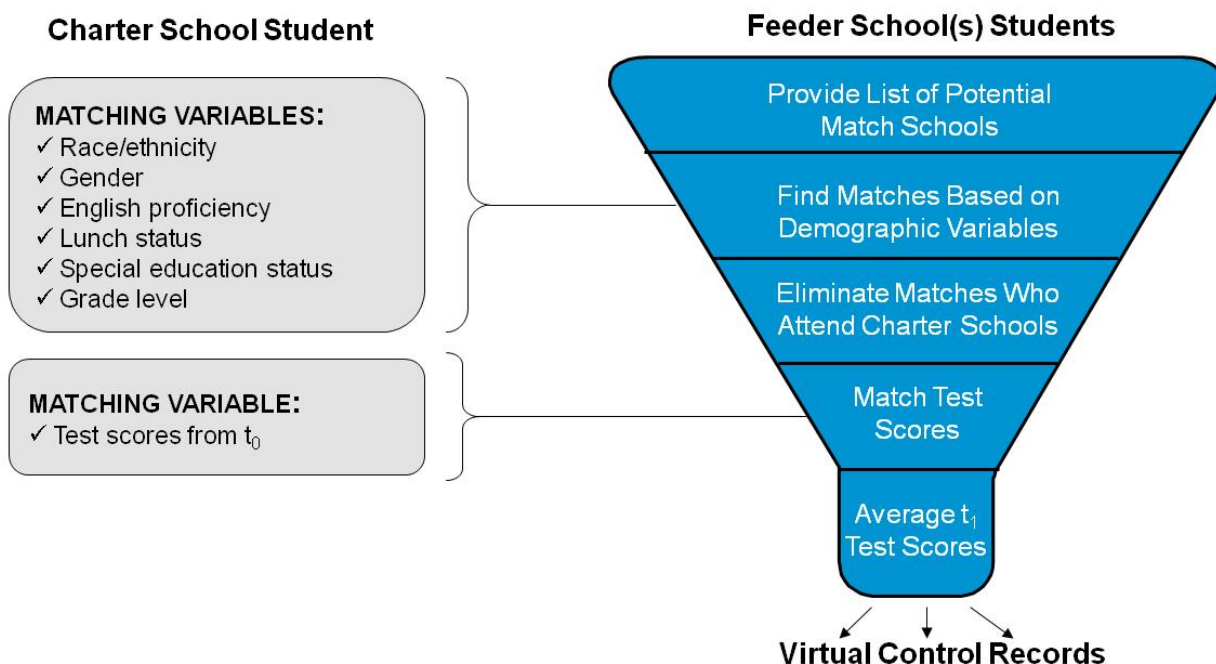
Charter School Student

MATCHING VARIABLES:
✓ Race/ethnicity
✓ Gender
✓ English proficiency
✓ Lunch status
✓ Special education status
✓ Grade level

MATCHING VARIABLE:
✓ Test scores from $t_0$

Feeder School(s) Students

Provide List of Potential Match Schools

Find Matches Based on Demographic Variables

Eliminate Matches Who Attend Charter Schools

Match Test Scores

Average $t_1$ Test Scores

Virtual Control Records